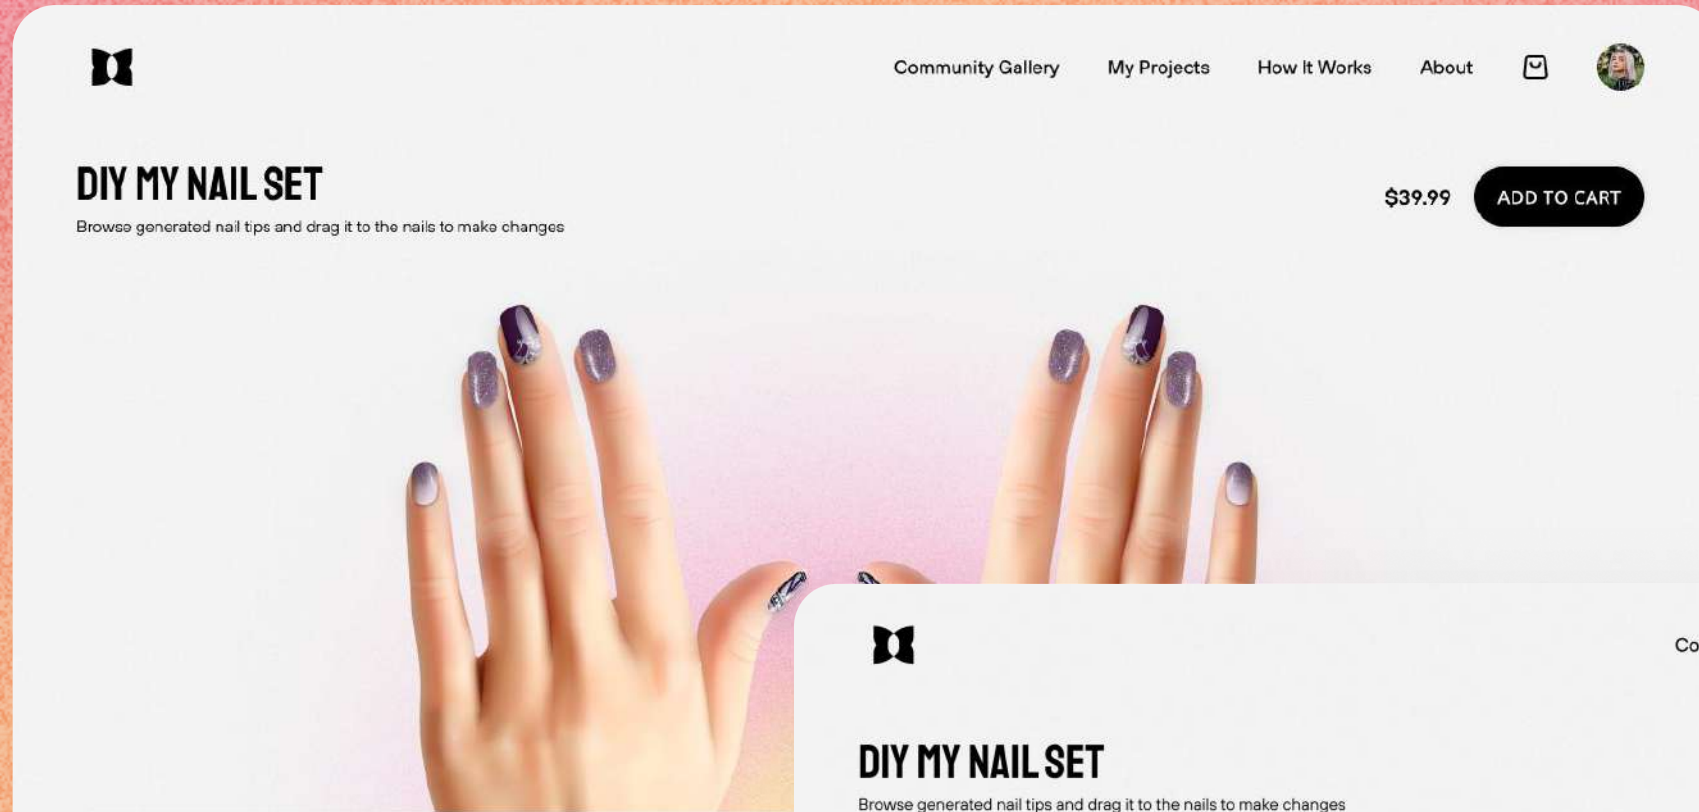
Community Gallery My Projects How It Works About

DIY MY NAIL SET

Browse generated nail tips and drag it to the nails to make changes

$39.99 ADD TO CART

Co

DIY MY NAIL SET

Browse generated nail tips and drag it to the nails to make changes